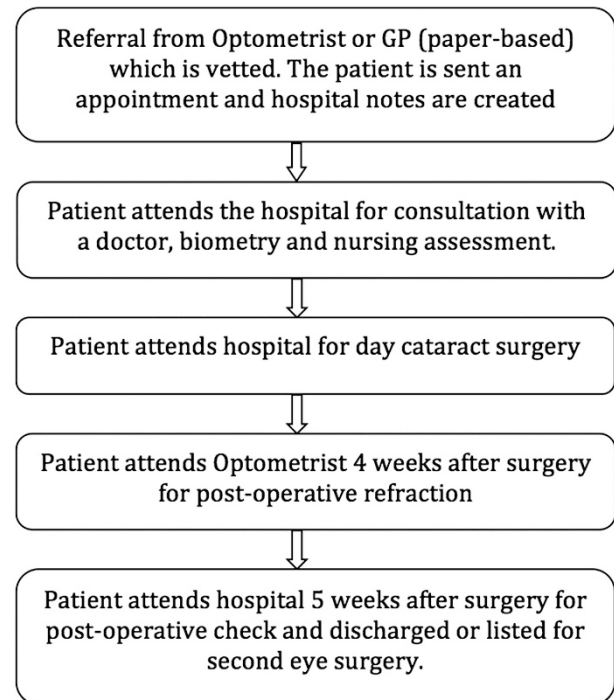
Referral from Optometrist or GP (paper-based) which is vetted. The patient is sent an appointment and hospital notes are created

Patient attends the hospital for consultation with a doctor, biometry and nursing assessment.

Patient attends hospital for day cataract surgery

Patient attends Optometrist 4 weeks after surgery for post-operative refraction

Patient attends hospital 5 weeks after surgery for post-operative check and discharged or listed for second eye surgery.